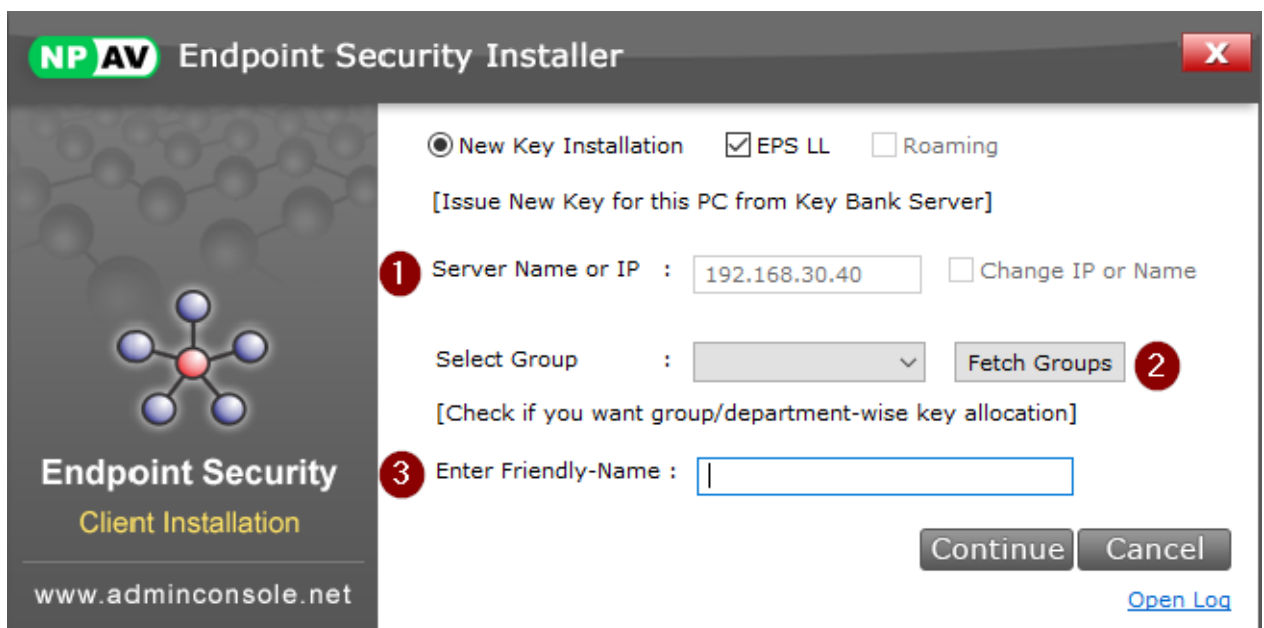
NPAV Endpoint Security Installer

X

Endpoint Security

Client Installation

www.adminconsole.net

New Key Installation EPS LL Roaming

[Issue New Key for this PC from Key Bank Server]

1 Server Name or IP : 192.168.30.40 Change IP or Name

Select Group : Fetch Groups 2

[Check if you want group/department-wise key allocation]

3 Enter Friendly-Name :

Continue Cancel

Open Log